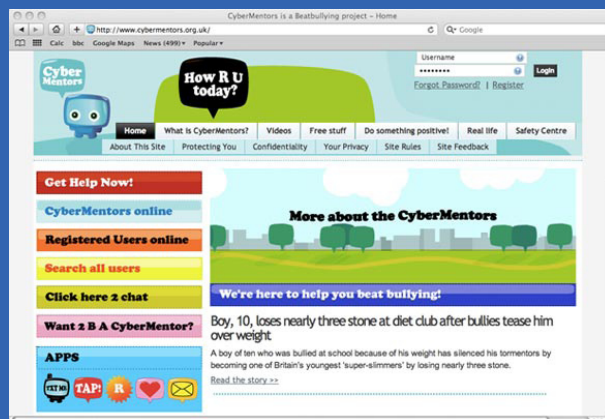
CyberMentors is a Beatbullying project – Home

http://www.cybermentors.org.uk/

Google

Calc bbc Google Maps News (499) ▾ Popular ▾

Cyber Mentors

How R U today?

Username

••••••••

Login

Forgot Password? | Register

Home | What is CyberMentors? | Videos | Free stuff | Do something positive! | Real life | Safety Centre

About This Site | Protecting You | Confidentiality | Your Privacy | Site Rules | Site Feedback

Get Help Now!

CyberMentors online

Registered Users online

Search all users

Click here 2 chat

Want 2 B A CyberMentor?

APPS

TXT ME

TAP!

R

More about the CyberMentors

We're here to help you beat bullying!

Boy, 10, loses nearly three stone at diet club after bullies tease him over weight

A boy of ten who was bullied at school because of his weight has silenced his tormentors by becoming one of Britain's youngest 'super-slimmers' by losing nearly three stone.

Read the story >>